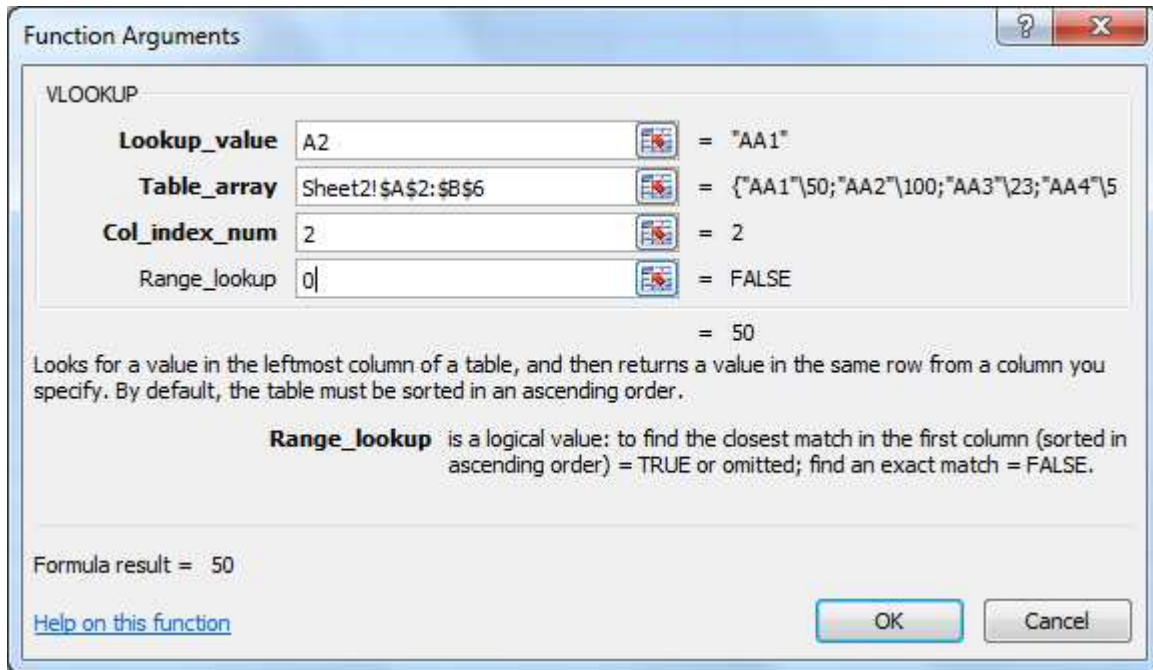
Function Arguments

?

X

VLOOKUP

| | | |
|---|---|---|
| **Lookup_value** | A2 | = "AA1" |
| **Table_array** | Sheet2!\$A\$2:\$B\$6 | = {"AA1"\50;"AA2"\100;"AA3"\23;"AA4"\5 |
| **Col_index_num** | 2 | = 2 |
| Range_lookup | 0 | = FALSE |

= 50

Looks for a value in the leftmost column of a table, and then returns a value in the same row from a column you specify. By default, the table must be sorted in an ascending order.

**Range_lookup** is a logical value: to find the closest match in the first column (sorted in ascending order) = TRUE or omitted; find an exact match = FALSE.

Formula result = 50

Help on this function

OK

Cancel